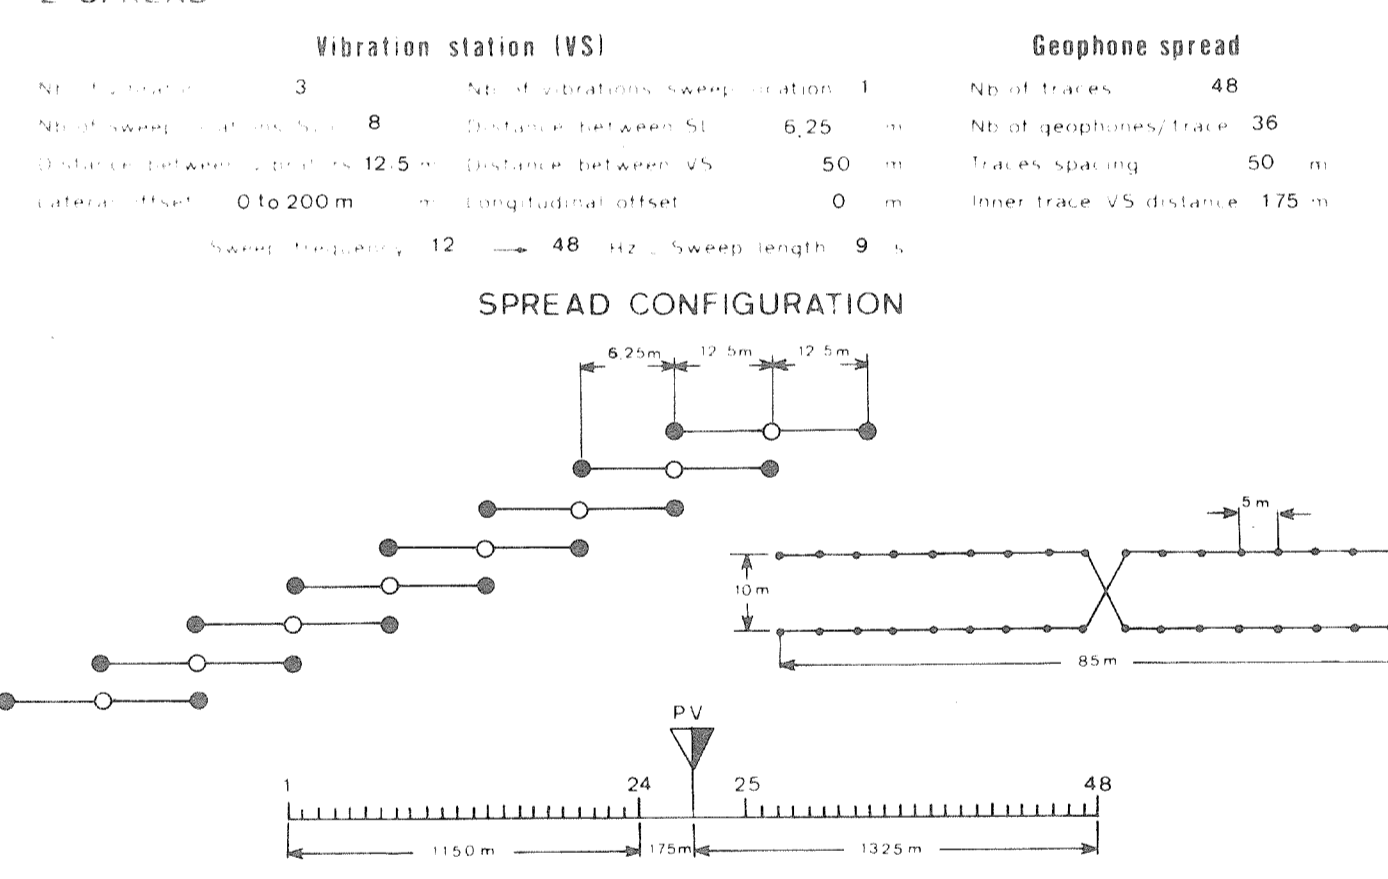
Vibration station (VS)

Nb of vibrators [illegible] 3
Nb of sweep locations/St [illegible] 8
Distance between vibrators 12.5 m
Lateral offset 0 to 200 m

Nb of vibrations/sweep location 1
Distance between St 6.25 m
Distance between VS 50 m
Longitudinal offset 0 m

Geophone spread

Nb of traces 48
Nb of geophones/trace 36
Traces spacing 50 m
Inner trace VS distance 175 m

Sweep frequency 12 → 48 Hz, Sweep length 9 s

SPREAD CONFIGURATION

6.25m 12.5m 12.5m

5 m

10 m

85 m

PV

1 24 25 48

1150 m 175m 1325 m